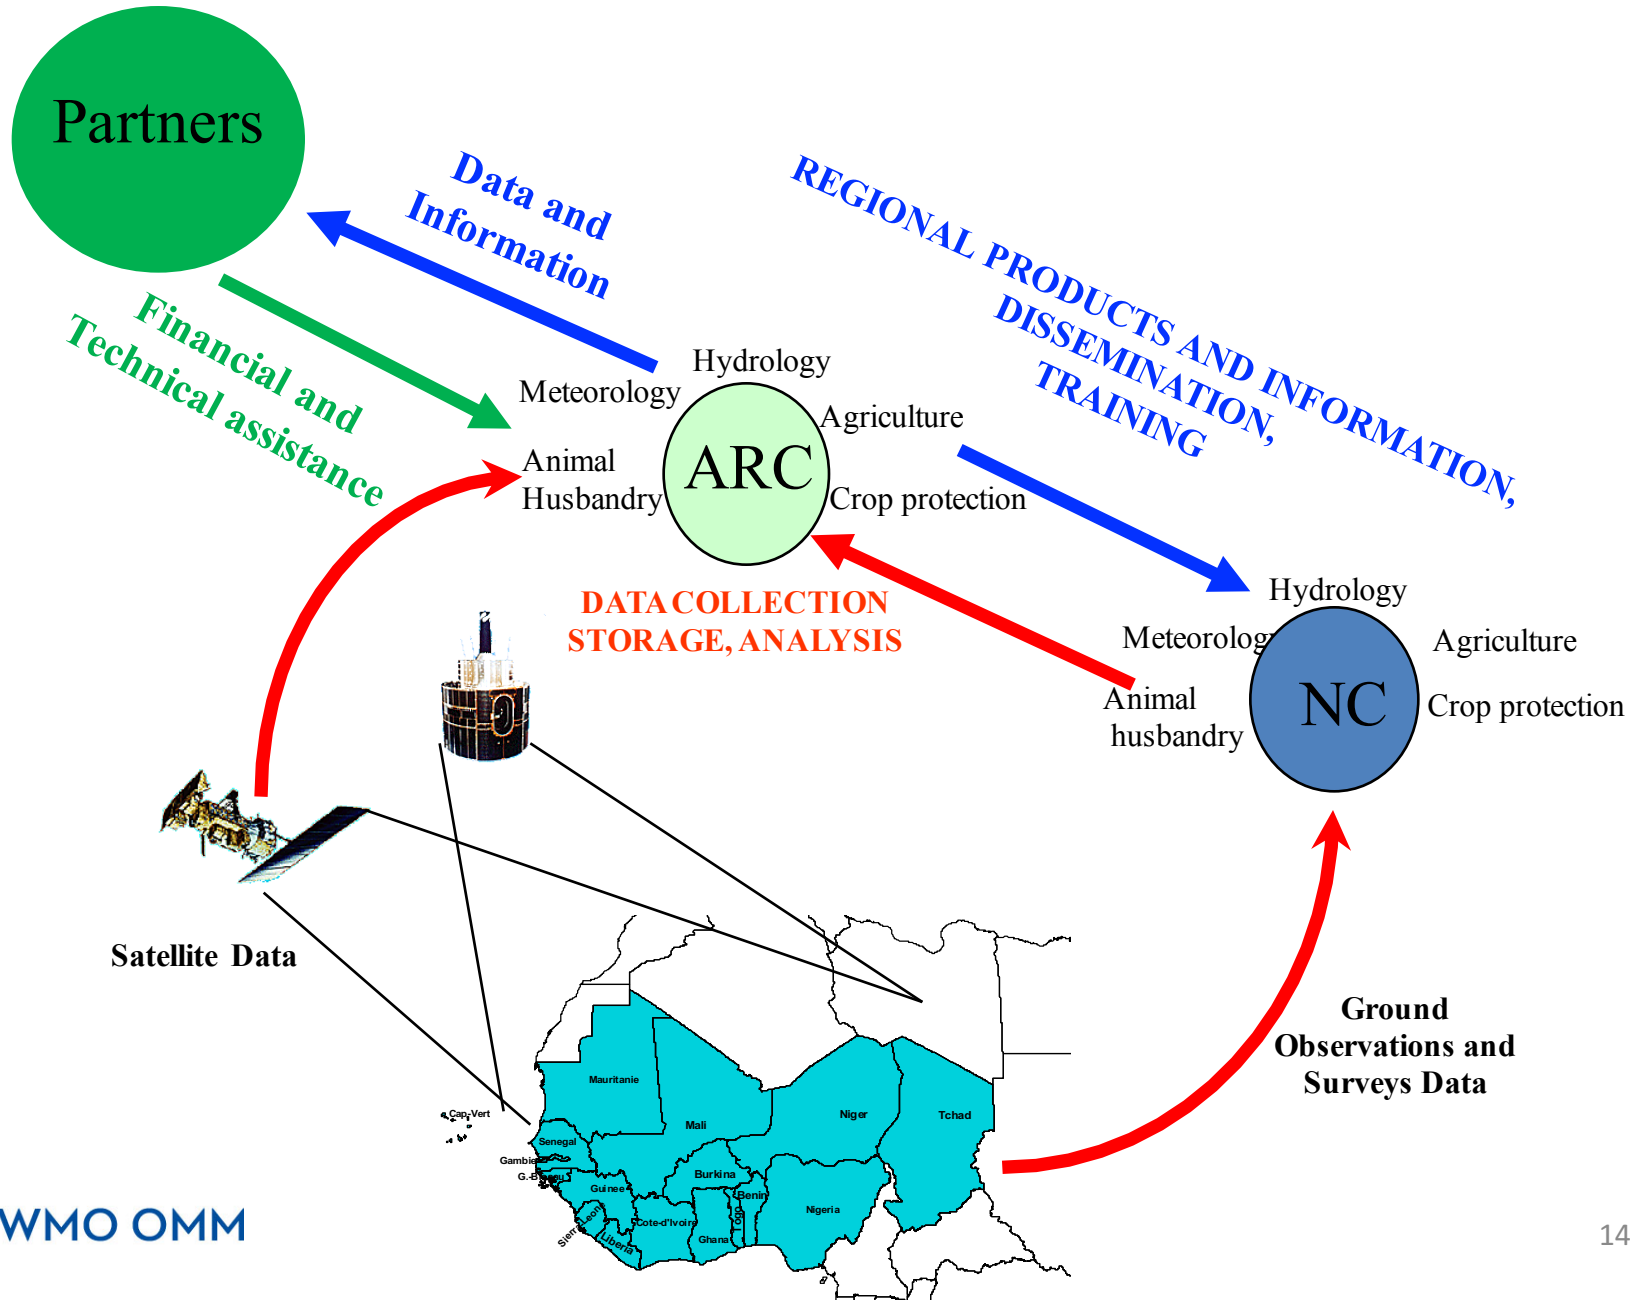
Partners

Data and Information

REGIONAL PRODUCTS AND INFORMATION, DISSEMINATION, TRAINING

Financial and Technical assistance

Hydrology
Meteorology
Agriculture
ARC
Animal Husbandry
Crop protection

DATA COLLECTION STORAGE, ANALYSIS

Hydrology
Meteorolog
Agriculture
NC
Animal husbandry
Crop protection

Satellite Data

Ground Observations and Surveys Data

Cap-Vert
Mauritanie
Mali
Niger
Tchad
Senegal
Gambie
G.-Bissau
Guinee
Burkina
Benin
Sierra Leone
Liberia
Cote-d'Ivoire
Ghana
Togo
Nigeria

WMO OMM

14